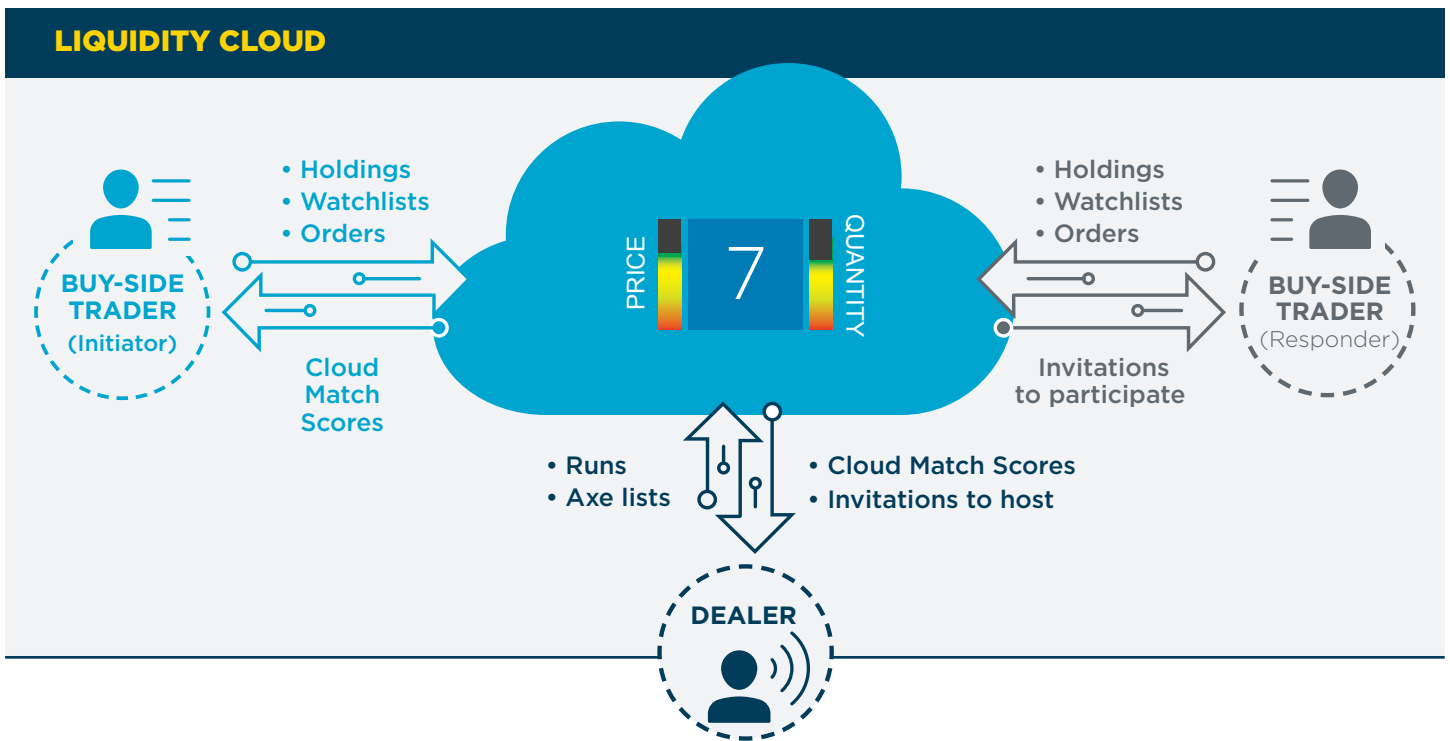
LIQUIDITY CLOUD

BUY-SIDE TRADER (Initiator)

• Holdings
• Watchlists
• Orders

Cloud Match Scores

PRICE

7

QUANTITY

• Holdings
• Watchlists
• Orders

Invitations to participate

BUY-SIDE TRADER (Responder)

• Runs
• Axe lists

• Cloud Match Scores
• Invitations to host

DEALER